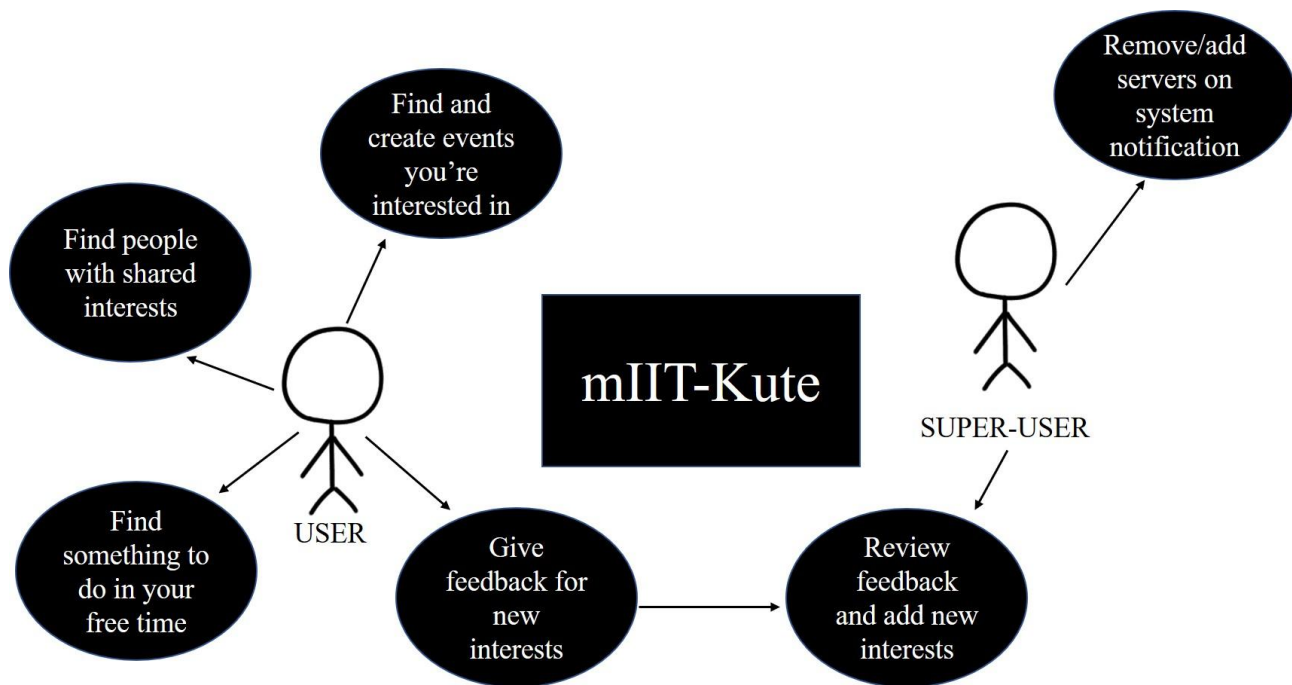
Remove/add servers on system notification

Find and create events you're interested in

Find people with shared interests

mIIT-Kute

SUPER-USER

USER

Find something to do in your free time

Give feedback for new interests

Review feedback and add new interests